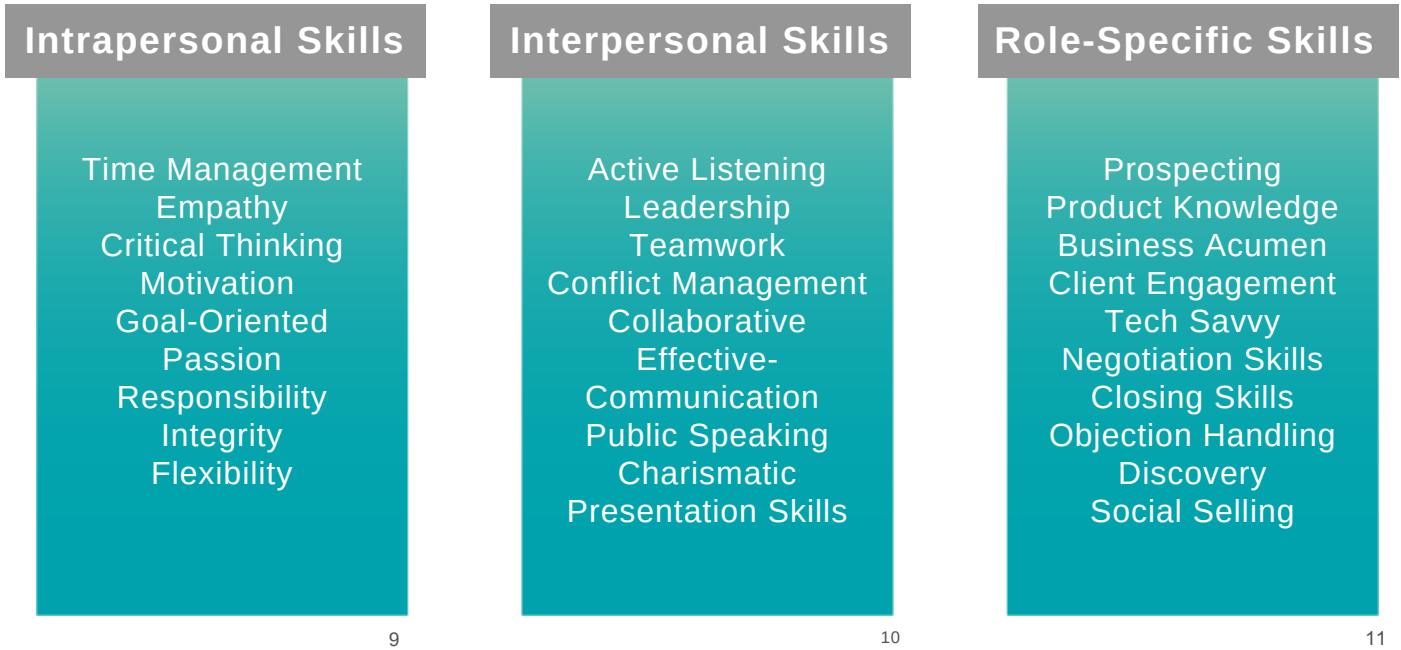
Intrapersonal Skills

Time Management
Empathy
Critical Thinking
Motivation
Goal-Oriented
Passion
Responsibility
Integrity
Flexibility

9

Interpersonal Skills

Active Listening
Leadership
Teamwork
Conflict Management
Collaborative
Effective-Communication
Public Speaking
Charismatic
Presentation Skills

10

Role-Specific Skills

Prospecting
Product Knowledge
Business Acumen
Client Engagement
Tech Savvy
Negotiation Skills
Closing Skills
Objection Handling
Discovery
Social Selling

11